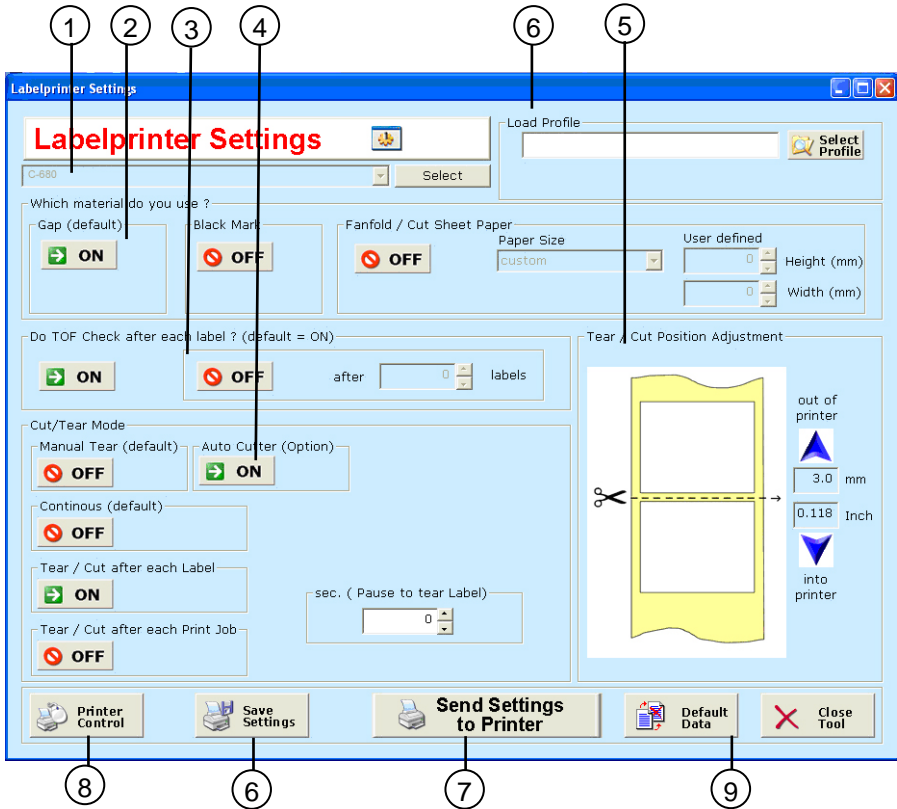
1 2 3 4 6 5

Labelprinter Settings

Labelprinter Settings

C-680

Select

Load Profile

Select Profile

Which material do you use ?

Gap (default)

ON

Black Mark

OFF

Fanfold / Cut Sheet Paper

Paper Size

custom

User defined

0 Height (mm)

0 Width (mm)

OFF

Do TOF Check after each label ? (default = ON)

ON

OFF

after 0 labels

Tear / Cut Position Adjustment

out of printer

3.0 mm

0.118 Inch

into printer

Cut/Tear Mode

Manual Tear (default)

OFF

Auto Cutter (Option)

ON

Continous (default)

OFF

Tear / Cut after each Label

ON

sec. ( Pause to tear Label)

0

Tear / Cut after each Print Job

OFF

Printer Control

Save Settings

Send Settings to Printer

Default Data

Close Tool

8 6 7 9